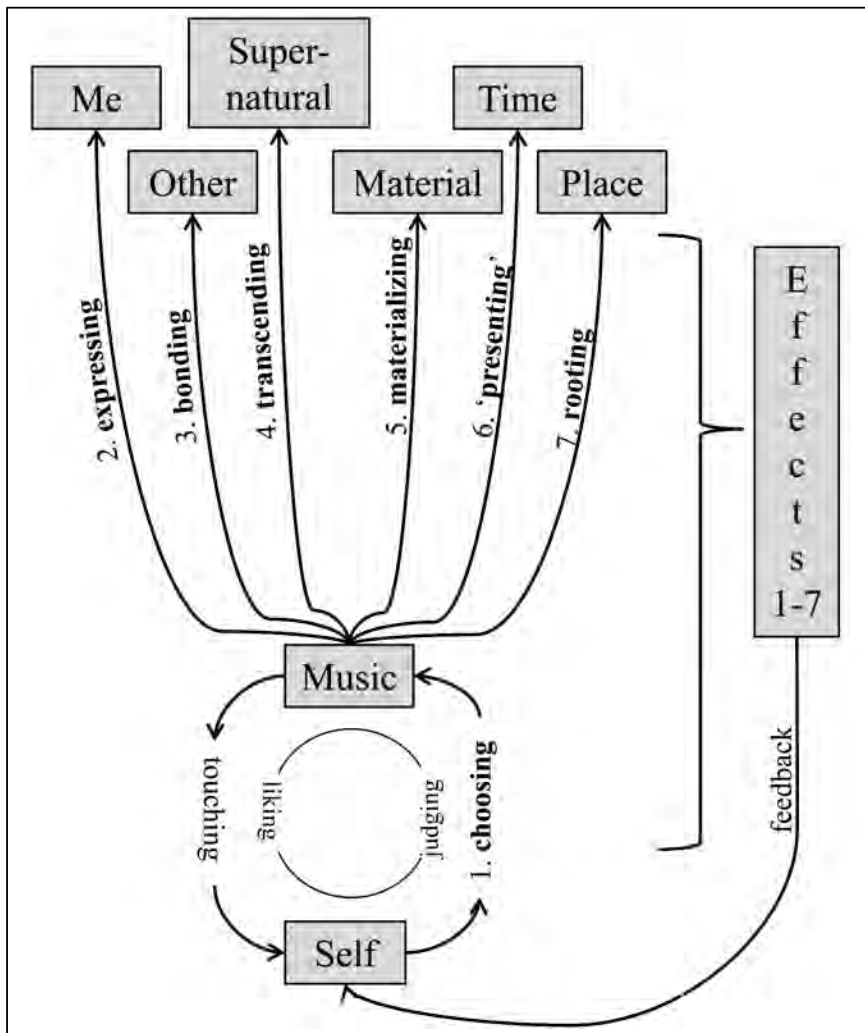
Me

Super-natural

Time

Other

Material

Place

2. expressing

3. bonding

4. transcending

5. materializing

6. 'presenting'

7. rooting

Effects 1-7

Music

touching

liking

judging

1. choosing

feedback

Self